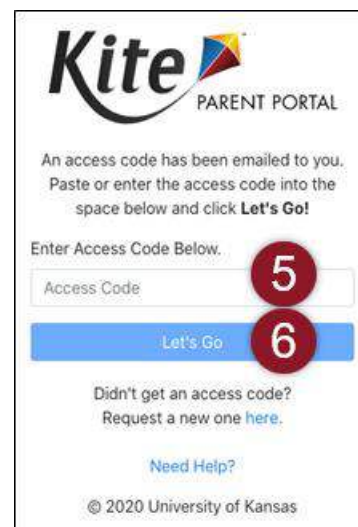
Kite
PARENT PORTAL

An access code has been emailed to you. Paste or enter the access code into the space below and click **Let's Go!**

Enter Access Code Below.

Access Code

5

Let's Go

6

Didn't get an access code? Request a new one here.

Need Help?

© 2020 University of Kansas